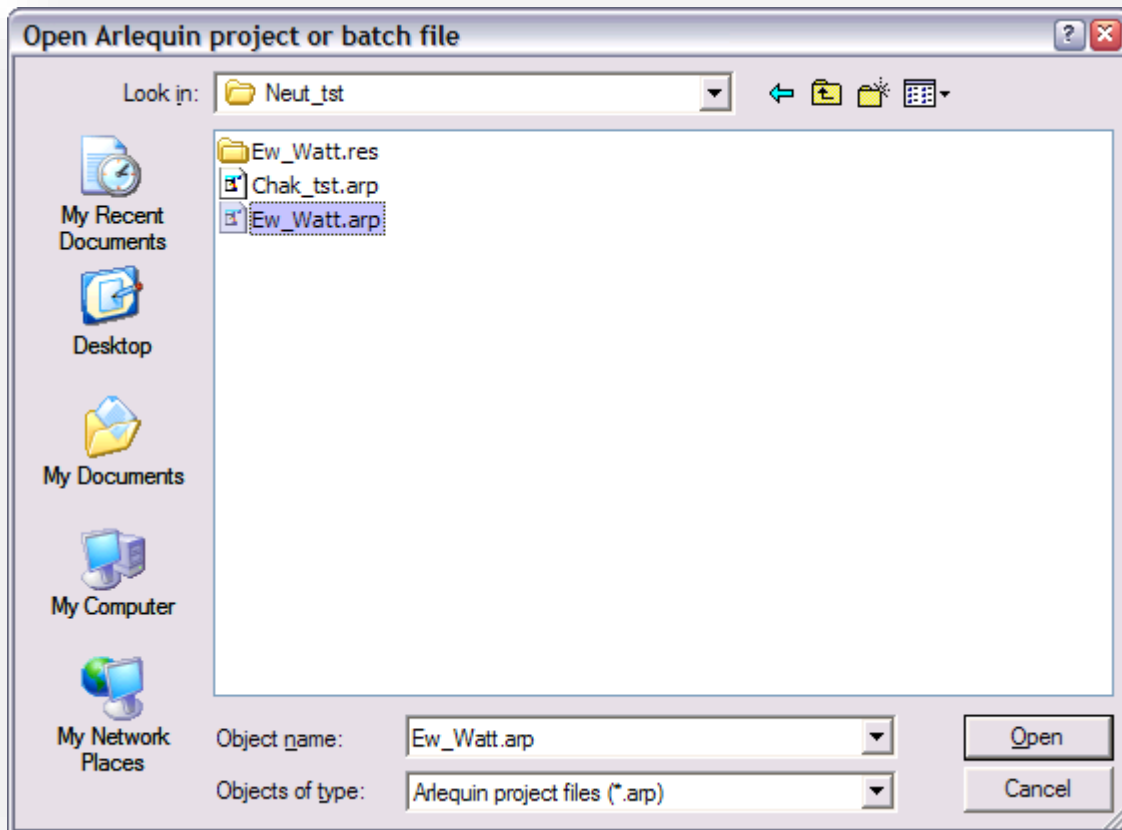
Open Arlequin project or batch file

?

Look in: Neut_tst

My Recent Documents

Desktop

My Documents

My Computer

My Network Places

Ew_Watt.res
Chak_tst.arp
Ew_Watt.arp

Object name: Ew_Watt.arp

Objects of type: Arlequin project files (*.arp)

Open

Cancel